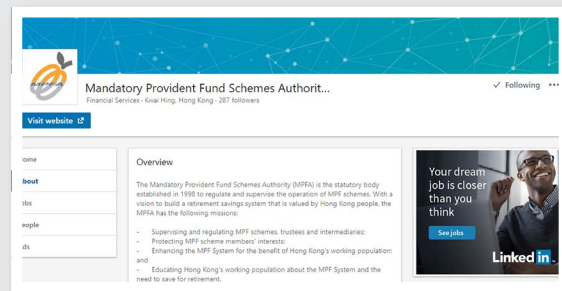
Mandatory Provident Fund Schemes Authorit...

Financial Services · Kwai Hing, Hong Kong · 287 followers

✓ Following •••

Visit website

ome
bout
obs
eople
ds

Overview

The Mandatory Provident Fund Schemes Authority (MPFA) is the statutory body established in 1998 to regulate and supervise the operation of MPF schemes. With a vision to build a retirement savings system that is valued by Hong Kong people, the MPFA has the following missions:

- Supervising and regulating MPF schemes, trustees and intermediaries;
- Protecting MPF scheme members' interests;
- Enhancing the MPF System for the benefit of Hong Kong's working population; and
- Educating Hong Kong's working population about the MPF System and the need to save for retirement.

Your dream job is closer than you think

See jobs

LinkedIn